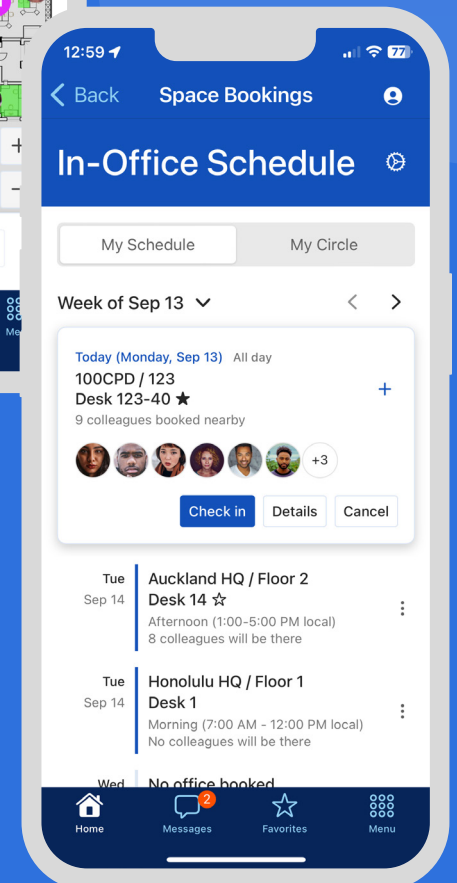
12:59 77

Back Space Bookings

In-Office Schedule

My Schedule My Circle

Week of Sep 13

Today (Monday, Sep 13) All day
100CPD / 123
Desk 123-40 ★
9 colleagues booked nearby

+3

Check in Details Cancel

Tue
Sep 14
Auckland HQ / Floor 2
Desk 14 ☆
Afternoon (1:00-5:00 PM local)
8 colleagues will be there

Tue
Sep 14
Honolulu HQ / Floor 1
Desk 1
Morning (7:00 AM - 12:00 PM local)
No colleagues will be there

Wed
No office booked

Home Messages 2 Favorites Menu

Me